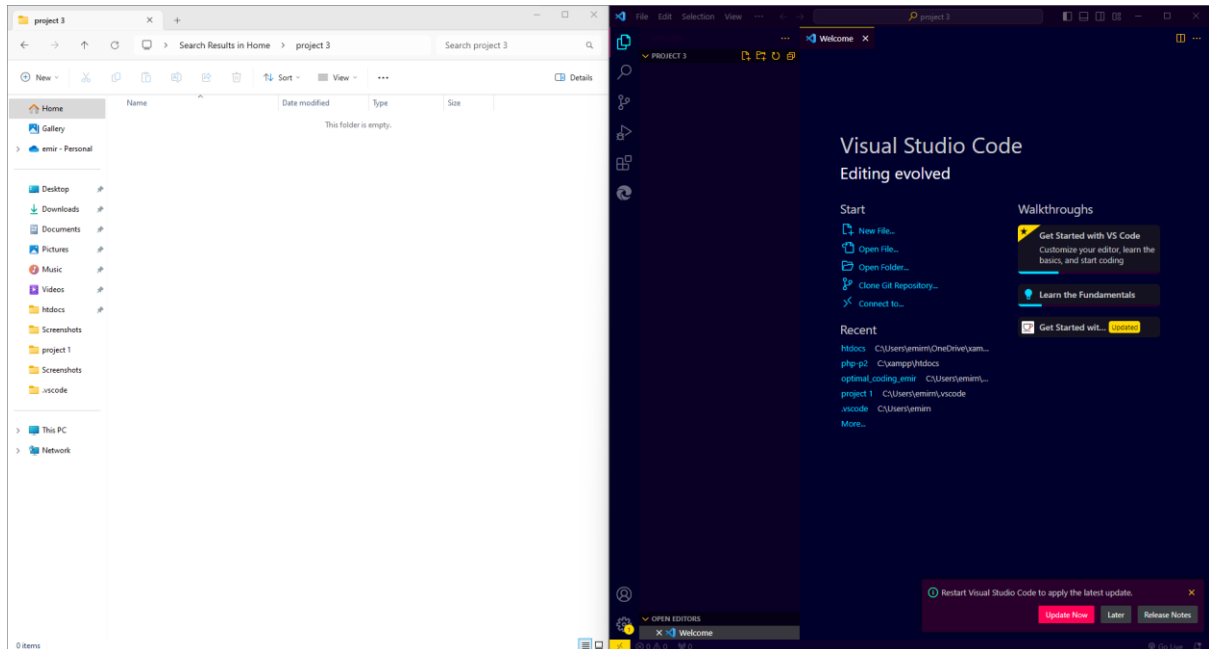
project 3 × +

← → ↑ ↻ Search Results in Home > project 3 Search project 3

New Sort View ··· Details

Home
Gallery
emir - Personal

Desktop
Downloads
Documents
Pictures
Music
Videos
htdocs
Screenshots
project 1
Screenshots
.vscode

This PC
Network

| Name | Date modified | Type | Size |
|---|---|---|---|

This folder is empty.

0 items

File Edit Selection View ··· project 3

···
PROJECT 3

Welcome ×

Visual Studio Code
Editing evolved

Start
New File...
Open File...
Open Folder...
Clone Git Repository...
Connect to...

Recent
htdocs C:\Users\emirn\OneDrive\xam...
php-p2 C:\xampp\htdocs
optimal_coding_emir C:\Users\emirn\...
project 1 C:\Users\emirn\.vscode
.vscode C:\Users\emirn
More...

Walkthroughs
Get Started with VS Code
Customize your editor, learn the basics, and start coding
Learn the Fundamentals
Get Started wit... Updated

OPEN EDITORS
× Welcome

Restart Visual Studio Code to apply the latest update.
Update Now Later Release Notes

⊗ 0 ⚠ 0 ⌘ 0 Go Live